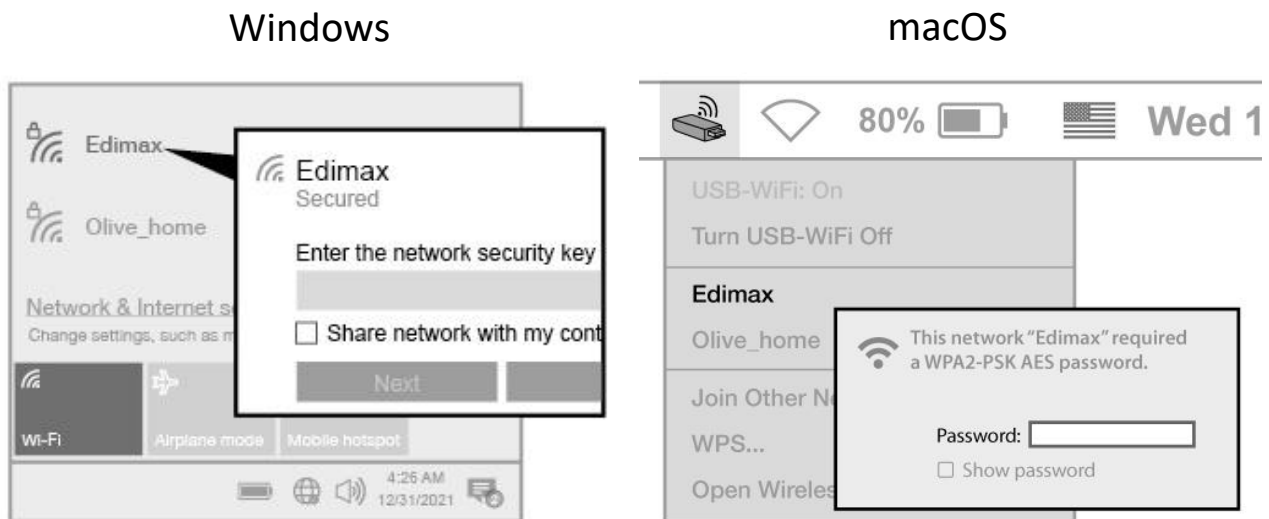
Windows

Edimax

Olive_home

Network & Internet s

Change settings, such as m

Edimax
Secured

Enter the network security key

Share network with my cont

Next

Wi-Fi

Airplane mode

Mobile hotspot

4:26 AM
12/31/2021

macOS

80%

Wed 1

USB-WiFi: On

Turn USB-WiFi Off

Edimax

Olive_home

Join Other N

WPS...

Open Wireles

This network "Edimax" required a WPA2-PSK AES password.

Password:

Show password